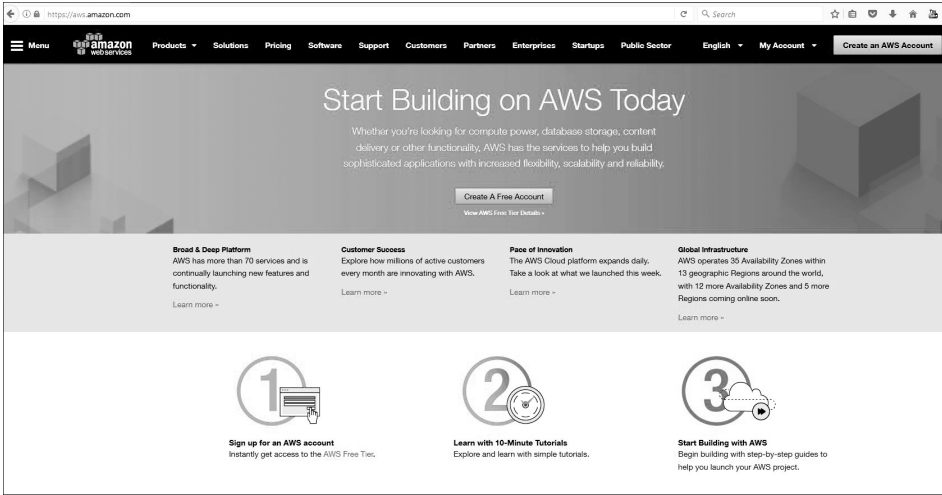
https://aws.amazon.com

Search

Menu amazon webservices Products Solutions Pricing Software Support Customers Partners Enterprises Startups Public Sector English My Account Create an AWS Account

Start Building on AWS Today

Whether you're looking for compute power, database storage, content delivery or other functionality, AWS has the services to help you build sophisticated applications with increased flexibility, scalability and reliability.

Create A Free Account

View AWS Free Tier Details »

Broad & Deep Platform
AWS has more than 70 services and is continually launching new features and functionality.
Learn more »

Customer Success
Explore how millions of active customers every month are innovating with AWS.
Learn more »

Pace of Innovation
The AWS Cloud platform expands daily. Take a look at what we launched this week.
Learn more »

Global Infrastructure
AWS operates 35 Availability Zones within 13 geographic Regions around the world, with 12 more Availability Zones and 5 more Regions coming online soon.
Learn more »

1

Sign up for an AWS account
Instantly get access to the AWS Free Tier.

2

Learn with 10-Minute Tutorials
Explore and learn with simple tutorials.

3

Start Building with AWS
Begin building with step-by-step guides to help you launch your AWS project.